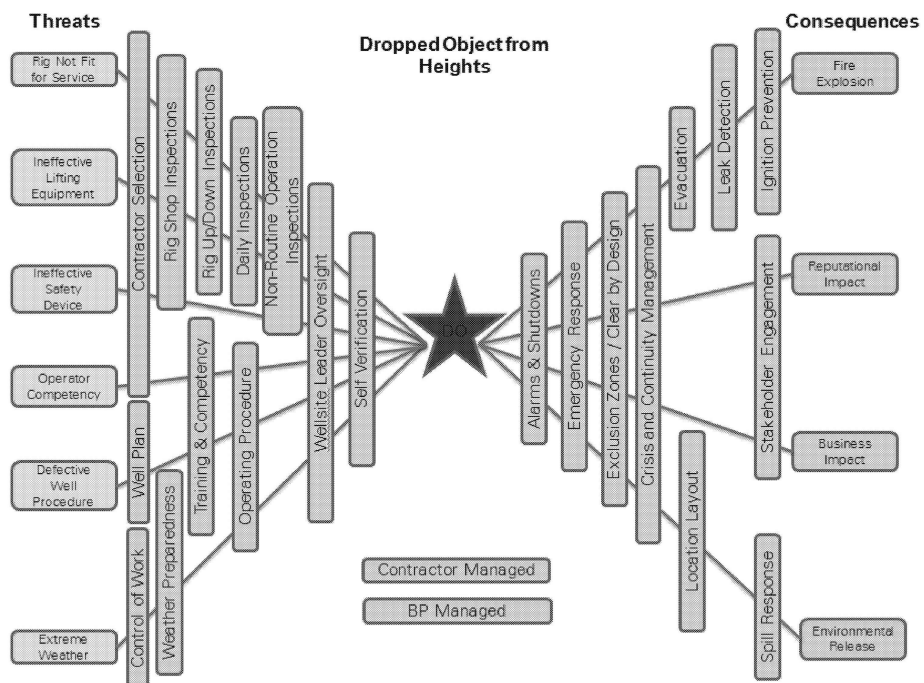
Threats

Dropped Object from Heights

Consequences

Rig Not Fit for Service

Ineffective Lifting Equipment

Ineffective Safety Device

Operator Competency

Defective Well Procedure

Extreme Weather

Contractor Selection

Rig Shop Inspections

Rig Up/Down Inspections

Daily Inspections

Non-Routine Operation Inspections

Wellsite Leader Oversight

Self Verification

Training & Competency

Operating Procedure

Well Plan

Weather Preparedness

Control of Work

DO

Alarms & Shutdowns

Emergency Response

Exclusion Zones / Clear by Design

Crisis and Continuity Management

Evacuation

Leak Detection

Ignition Prevention

Stakeholder Engagement

Location Layout

Spill Response

Fire Explosion

Reputational Impact

Business Impact

Environmental Release

Contractor Managed

BP Managed